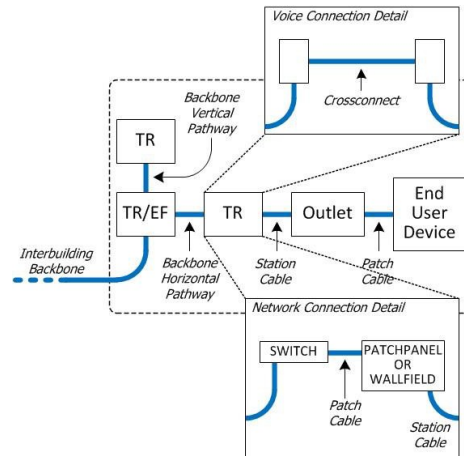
Voice Connection Detail

Crossconnect

Backbone Vertical Pathway

TR

TR/EF

TR

Outlet

End User Device

Interbuilding Backbone

Backbone Horizontal Pathway

Station Cable

Patch Cable

Network Connection Detail

SWITCH

PATCHPANEL OR WALLFIELD

Patch Cable

Station Cable